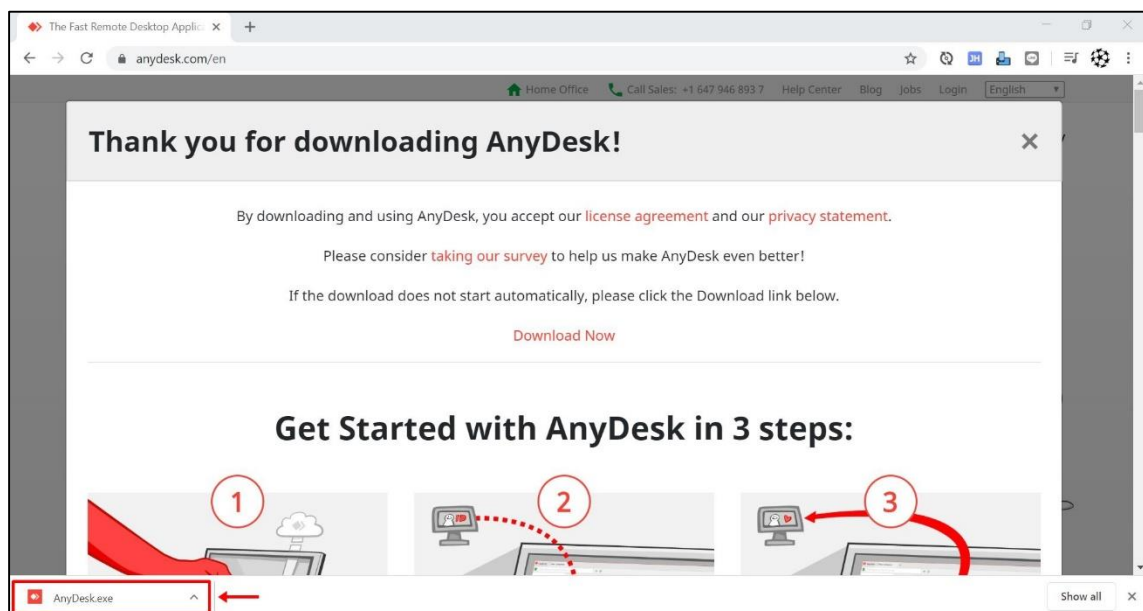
The Fast Remote Desktop Applic ×

anydesk.com/en

JH

Home Office Call Sales: +1 647 946 893 7 Help Center Blog Jobs Login English

Thank you for downloading AnyDesk!

×

By downloading and using AnyDesk, you accept our license agreement and our privacy statement.

Please consider taking our survey to help us make AnyDesk even better!

If the download does not start automatically, please click the Download link below.

Download Now

Get Started with AnyDesk in 3 steps:

1

2

3

AnyDesk.exe

Show all

×